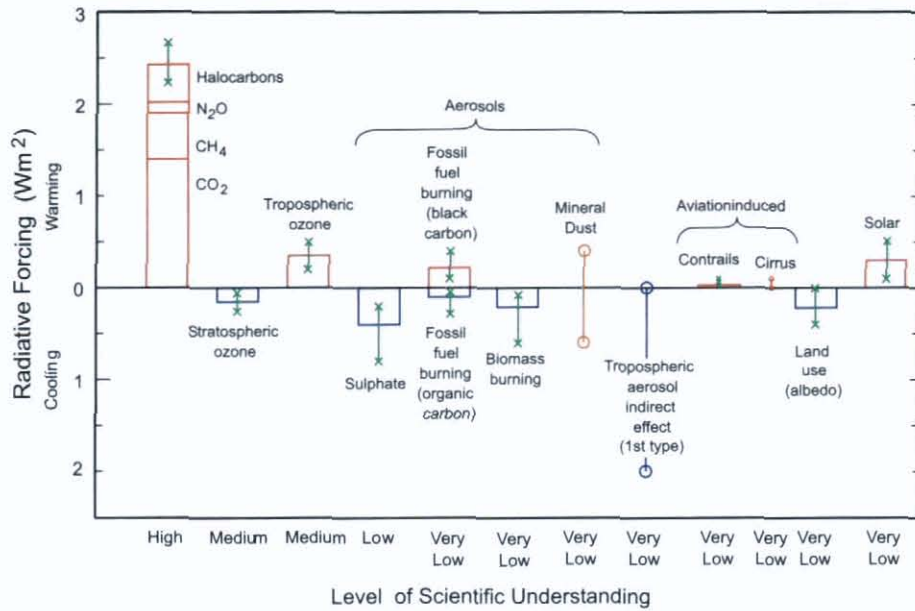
3
2
1
0
1
2

Radiative Forcing $(Wm^{-2})$
Warming
Cooling

Halocarbons
$N_2O$
$CH_4$
$CO_2$

Aerosols

Tropospheric ozone

Stratospheric ozone

Fossil fuel burning (black carbon)

Fossil fuel burning (organic carbon)

Sulphate

Biomass burning

Mineral Dust

Tropospheric aerosol indirect effect (1st type)

Aviationinduced

Contrails

Cirrus

Land use (albedo)

Solar

High
Medium
Medium
Low
Very Low
Very Low
Very Low
Very Low
Very Low
Very Low
Very Low
Very Low

Level of Scientific Understanding